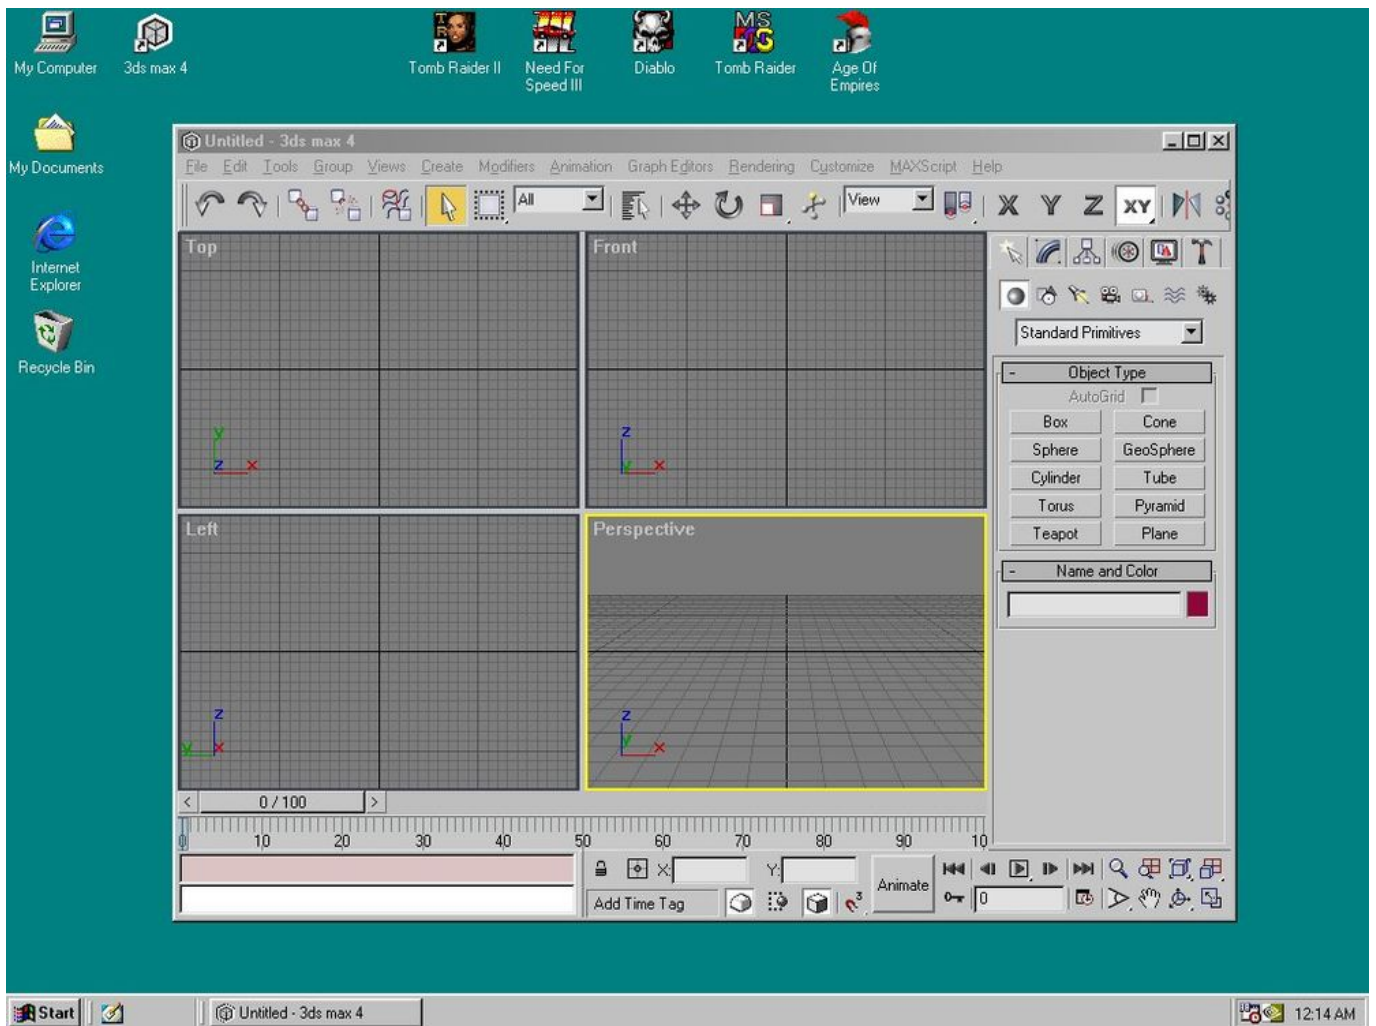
My Computer
3ds max 4
Tomb Raider II
Need For Speed III
Diablo
Tomb Raider
Age Of Empires
My Documents
Internet Explorer
Recycle Bin

Untitled - 3ds max 4

File Edit Tools Group Views Create Modifiers Animation Graph Editors Rendering Customize MAXScript Help

All
View
X Y Z XY

Top
Front
Left
Perspective

Standard Primitives
- Object Type
AutoGrid

| Box | Cone |
|---|---|
| Sphere | GeoSphere |
| Cylinder | Tube |
| Torus | Pyramid |
| Teapot | Plane |

- Name and Color

0 / 100
10 20 30 40 50 60 70 80 90 100
X: Y:
Animate
Add Time Tag
0

Start
Untitled - 3ds max 4
12:14 AM